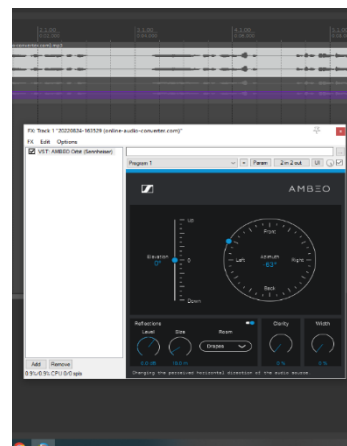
FX: Track 1 "20220824-165529 (online-audio-converter.com)"

FX Edit Options

VST: AMBEO Orbit (Sennheiser)

Add Remove

0.5%/0.5% CPU 0/0 spls

Program 1

Param

2in 2 out

AMBEO

Up

Elevation

0°

0

Down

Front

Left

Azimuth

-63°

Right

Back

Reflections

Level

Size

Room

Dresses

Clarity

Width

Changing the perceived horizontal direction of the audio source.